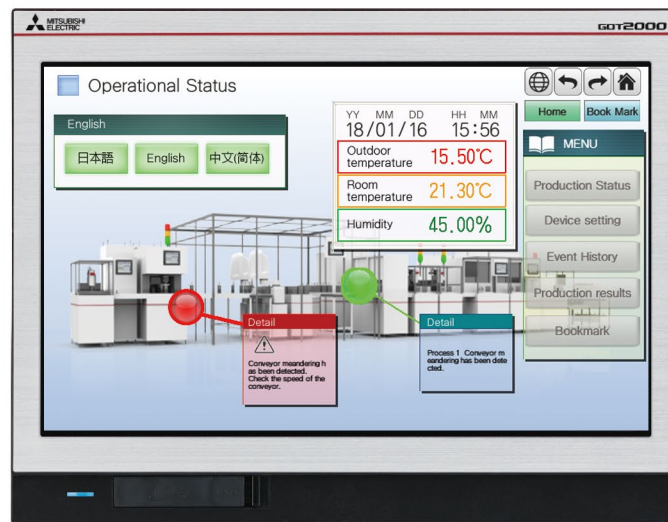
MITSUBISHI ELECTRIC

GOT2000

Operational Status

Home

Book Mark

English

日本語

English

中文(简体)

YY MM DD
18/01/16

HH MM
15:56

Outdoor temperature
15.50℃

Room temperature
21.30℃

Humidity
45.00%

MENU

Production Status

Device setting

Event History

Production results

Bookmark

Detail

Conveyor meandering has been detected. Check the speed of the conveyor.

Detail

Process 1 Conveyor meandering has been detected.